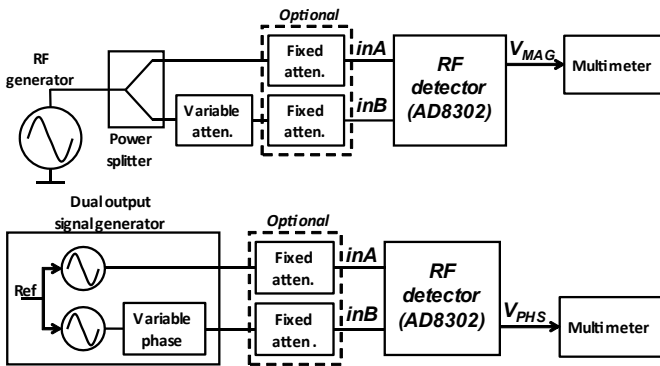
Optional

RF generator

Power splitter

Variable atten.

Fixed atten.

Fixed atten.

inA

inB

RF detector (AD8302)

$V_{MAG}$

Multimeter

Dual output signal generator

Ref

Variable phase

Optional

Fixed atten.

Fixed atten.

inA

inB

RF detector (AD8302)

$V_{PHS}$

Multimeter